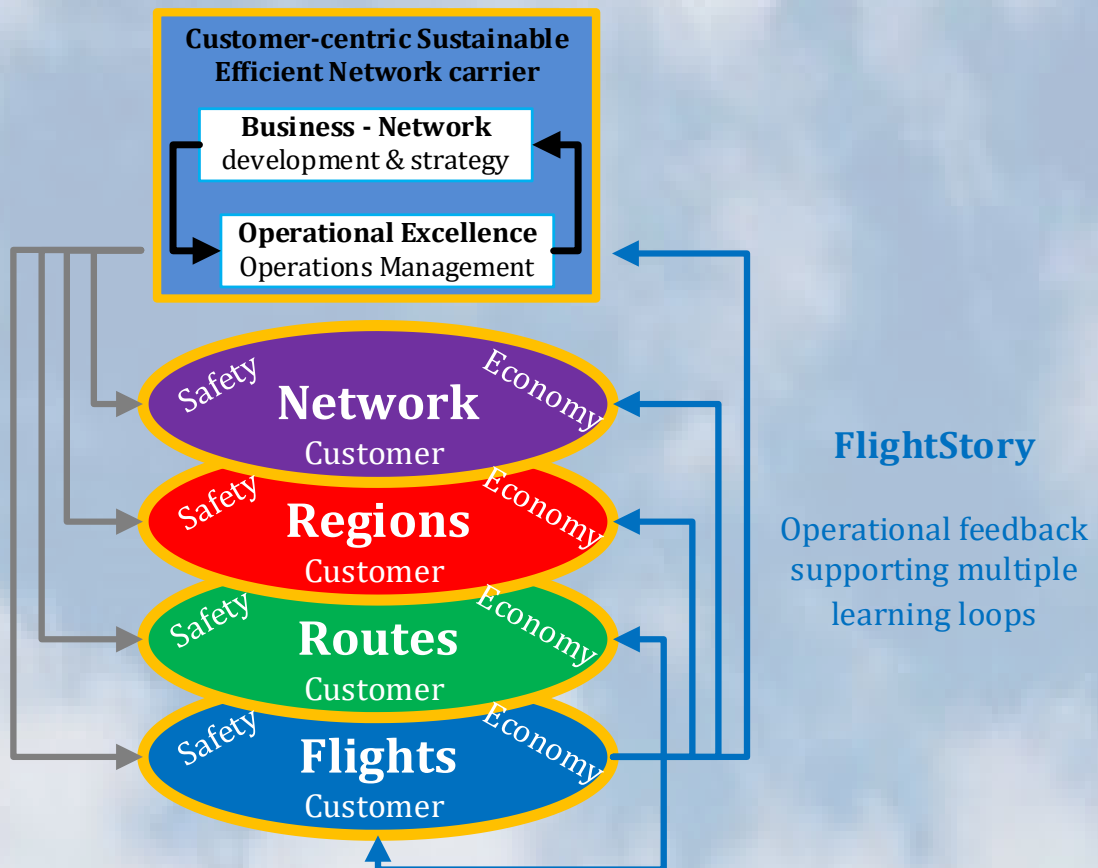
Customer-centric Sustainable Efficient Network carrier

Business - Network
development & strategy

Operational Excellence
Operations Management

Safety
Network
Economy
Customer

Safety
Regions
Economy
Customer

Safety
Routes
Economy
Customer

Safety
Flights
Economy
Customer

FlightStory

Operational feedback supporting multiple learning loops